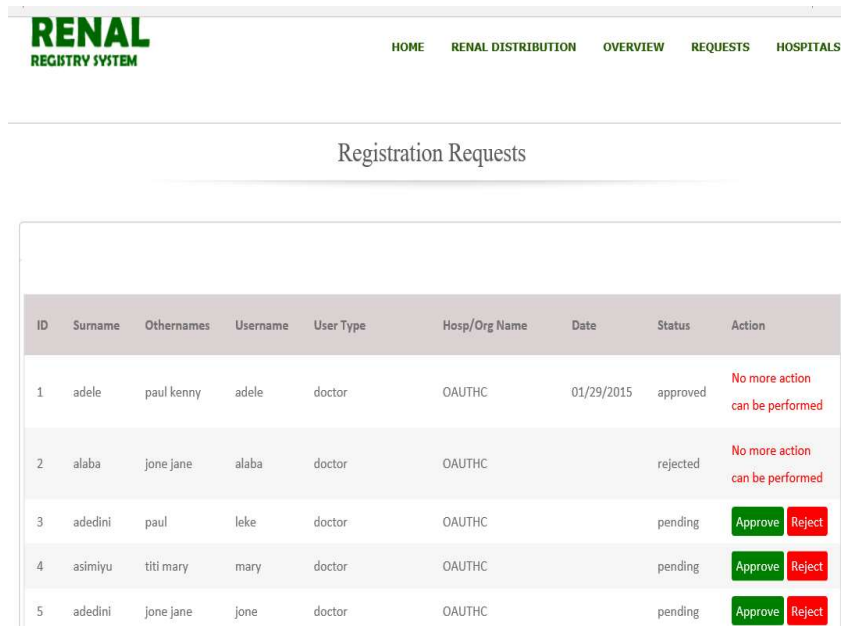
RENAL
REGISTRY SYSTEM

HOME RENAL DISTRIBUTION OVERVIEW REQUESTS HOSPITALS

Registration Requests

| ID | Surname | Othernames | Username | User Type | Hosp/Org Name | Date | Status | Action |
|---|---|---|---|---|---|---|---|---|
| 1 | adele | paul kenny | adele | doctor | OAUTHC | 01/29/2015 | approved | No more action can be performed |
| 2 | alaba | jone jane | alaba | doctor | OAUTHC | | rejected | No more action can be performed |
| 3 | adedini | paul | leke | doctor | OAUTHC | | pending | Approve Reject |
| 4 | asimiyu | titi mary | mary | doctor | OAUTHC | | pending | Approve Reject |
| 5 | adedini | jone jane | jone | doctor | OAUTHC | | pending | Approve Reject |